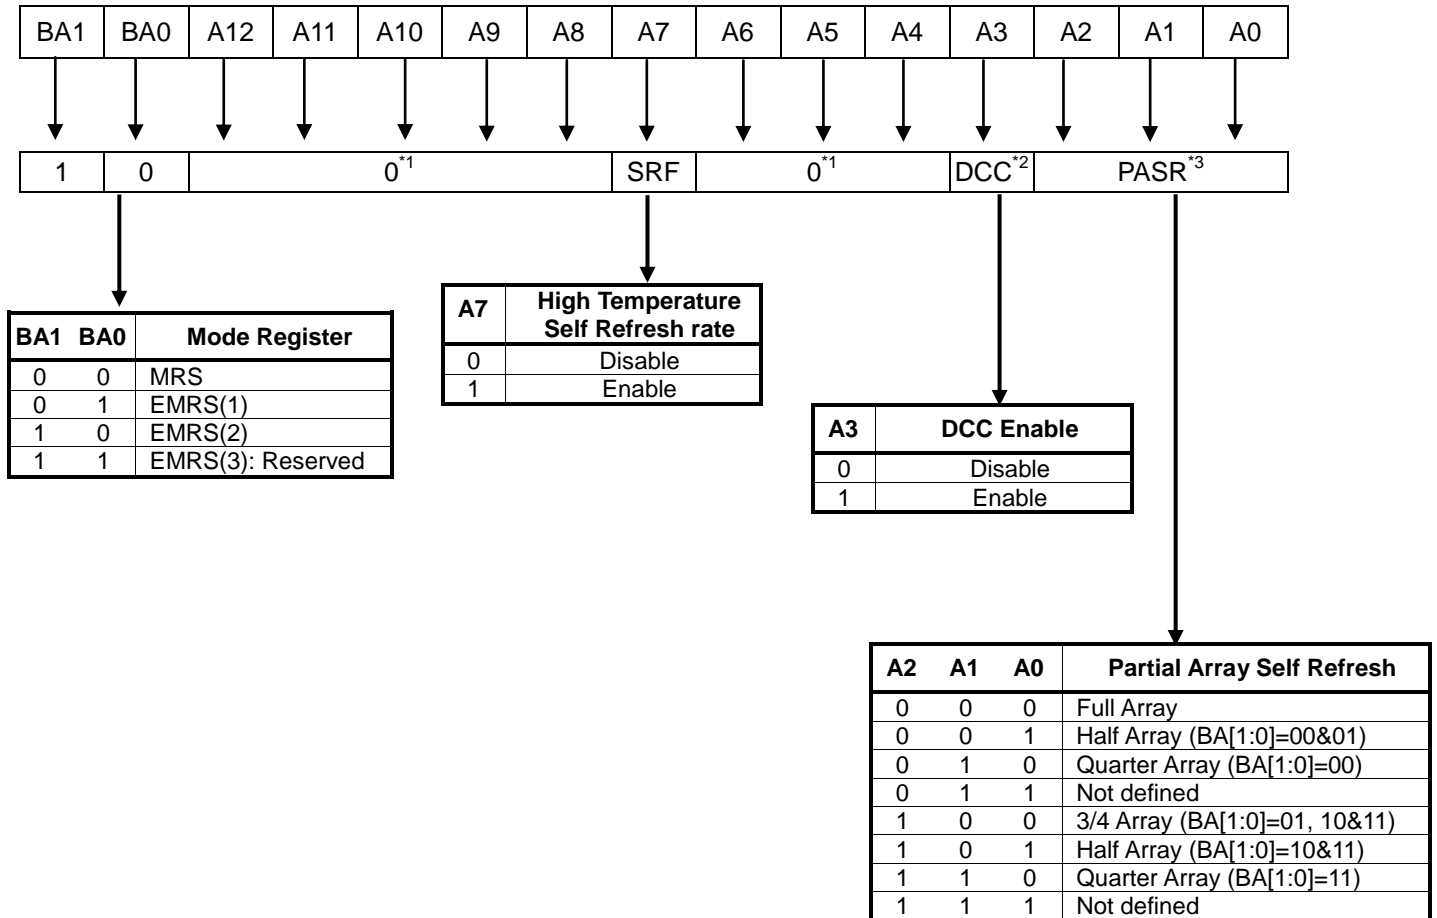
| BA1 | BA0 | A12 | A11 | A10 | A9 | A8 | A7 | A6 | A5 | A4 | A3 | A2 | A1 | A0 |
|---|---|---|---|---|---|---|---|---|---|---|---|---|---|---|

| 1 | 0 | $0^{*1}$ | SRF | $0^{*1}$ | $DCC^{*2}$ | $PASR^{*3}$ |
|---|---|---|---|---|---|---|

| BA1 | BA0 | Mode Register |
|---|---|---|
| 0 | 0 | MRS |
| 0 | 1 | EMRS(1) |
| 1 | 0 | EMRS(2) |
| 1 | 1 | EMRS(3): Reserved |

| A7 | High Temperature Self Refresh rate |
|---|---|
| 0 | Disable |
| 1 | Enable |

| A3 | DCC Enable |
|---|---|
| 0 | Disable |
| 1 | Enable |

| A2 | A1 | A0 | Partial Array Self Refresh |
|---|---|---|---|
| 0 | 0 | 0 | Full Array |
| 0 | 0 | 1 | Half Array (BA[1:0]=00&01) |
| 0 | 1 | 0 | Quarter Array (BA[1:0]=00) |
| 0 | 1 | 1 | Not defined |
| 1 | 0 | 0 | 3/4 Array (BA[1:0]=01, 10&11) |
| 1 | 0 | 1 | Half Array (BA[1:0]=10&11) |
| 1 | 1 | 0 | Quarter Array (BA[1:0]=11) |
| 1 | 1 | 1 | Not defined |